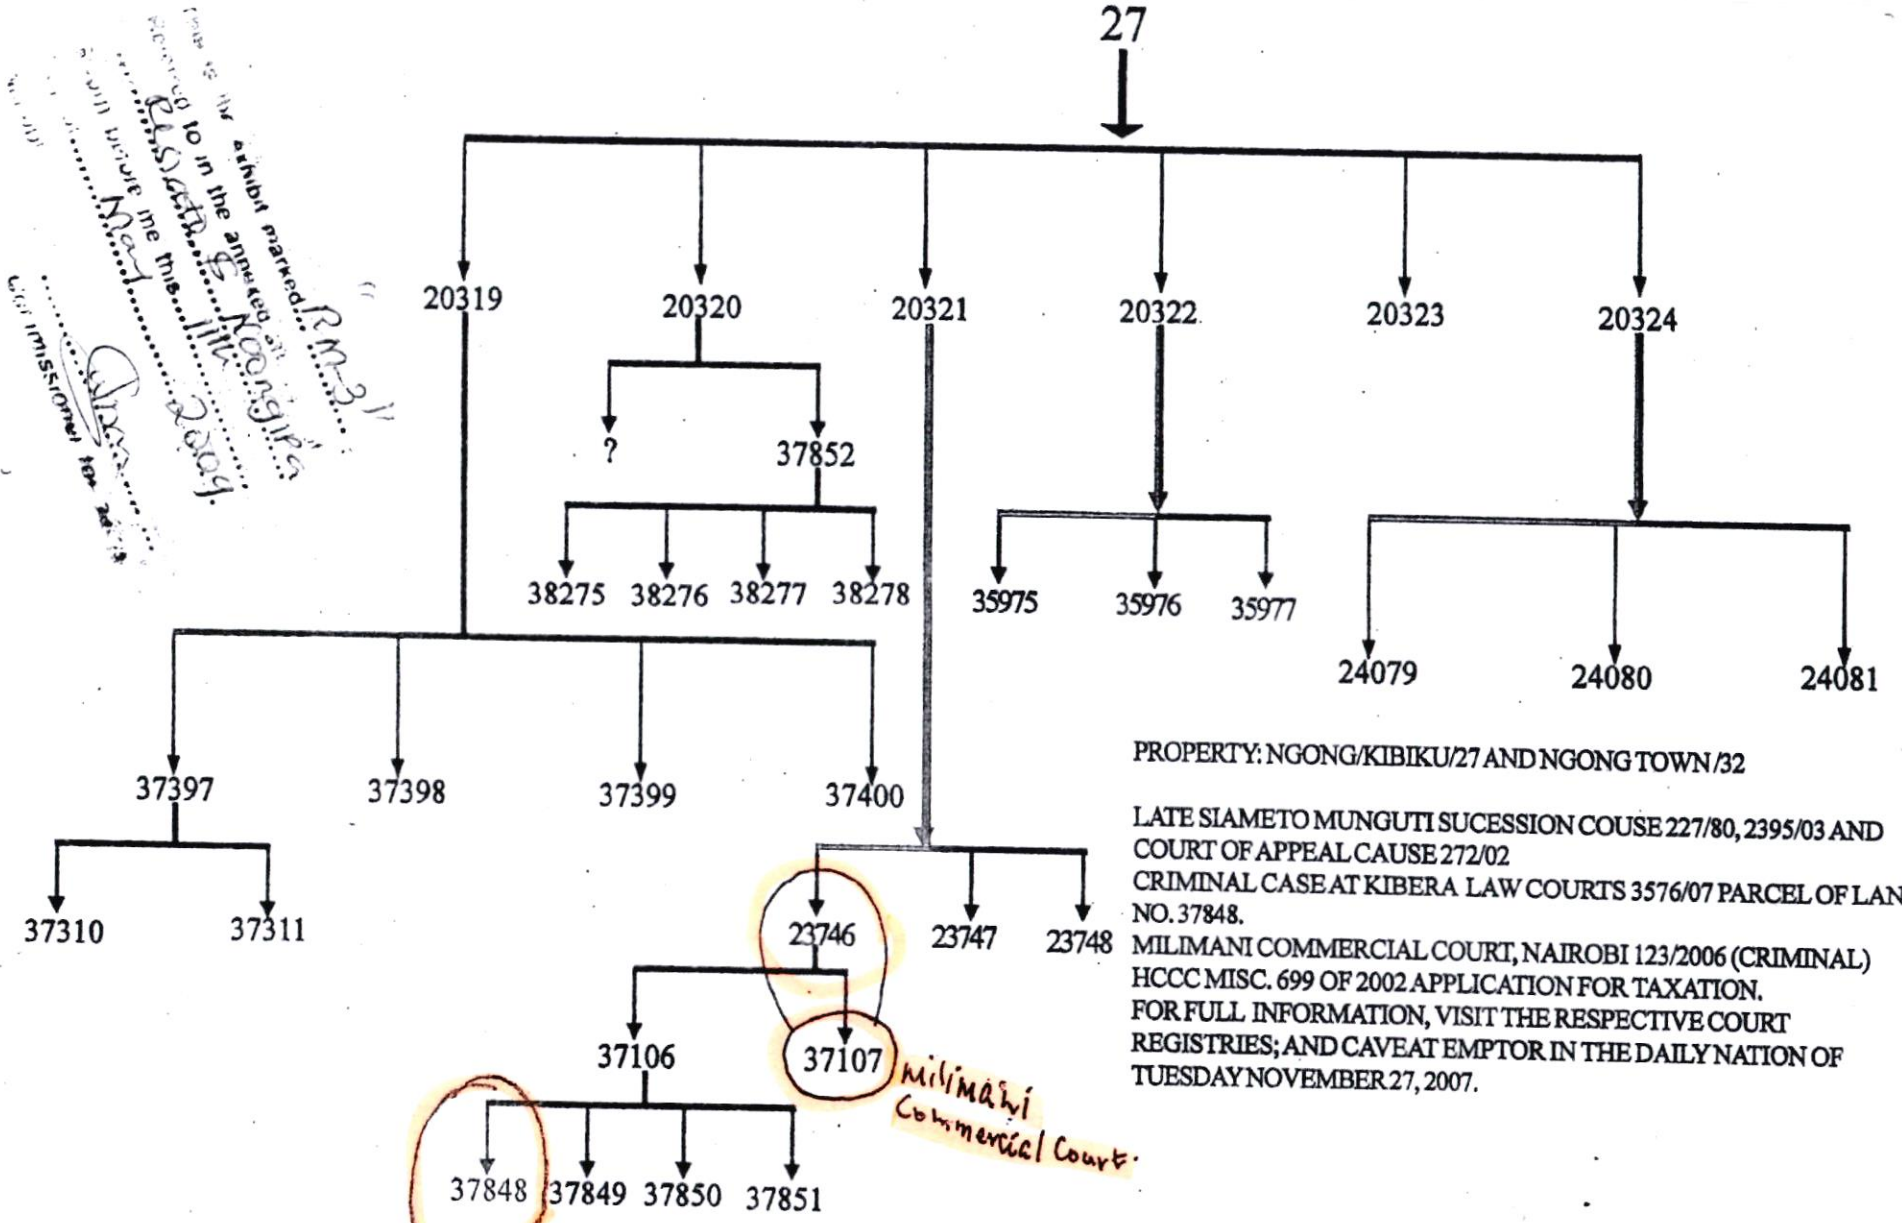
This is the exhibit marked "RM-3"
Referred to in the annexed affidavit of
Elizabeth S. Koonyira
Sworn before me this 11th
day of May 2009.
Commissioner for Oaths

27

20319
20320
20321
20322
20323
20324

?
37852

38275 38276 38277 38278

35975 35976 35977

24079 24080 24081

37397 37398 37399 37400

37310 37311

23746 23747 23748

37106 37107

Milimani Commercial Court.

37848 37849 37850 37851

PROPERTY: NGONG/KIBIKU/27 AND NGONG TOWN/32

LATE SIAMETO MUNGUTI SUCESSION COUSE 227/80, 2395/03 AND COURT OF APPEAL CAUSE 272/02
CRIMINAL CASE AT KIBERA LAW COURTS 3576/07 PARCEL OF LAN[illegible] NO. 37848.
MILIMANI COMMERCIAL COURT, NAIROBI 123/2006 (CRIMINAL)
HCCC MISC. 699 OF 2002 APPLICATION FOR TAXATION.
FOR FULL INFORMATION, VISIT THE RESPECTIVE COURT REGISTRIES; AND CAVEAT EMPTOR IN THE DAILY NATION OF TUESDAY NOVEMBER 27, 2007.